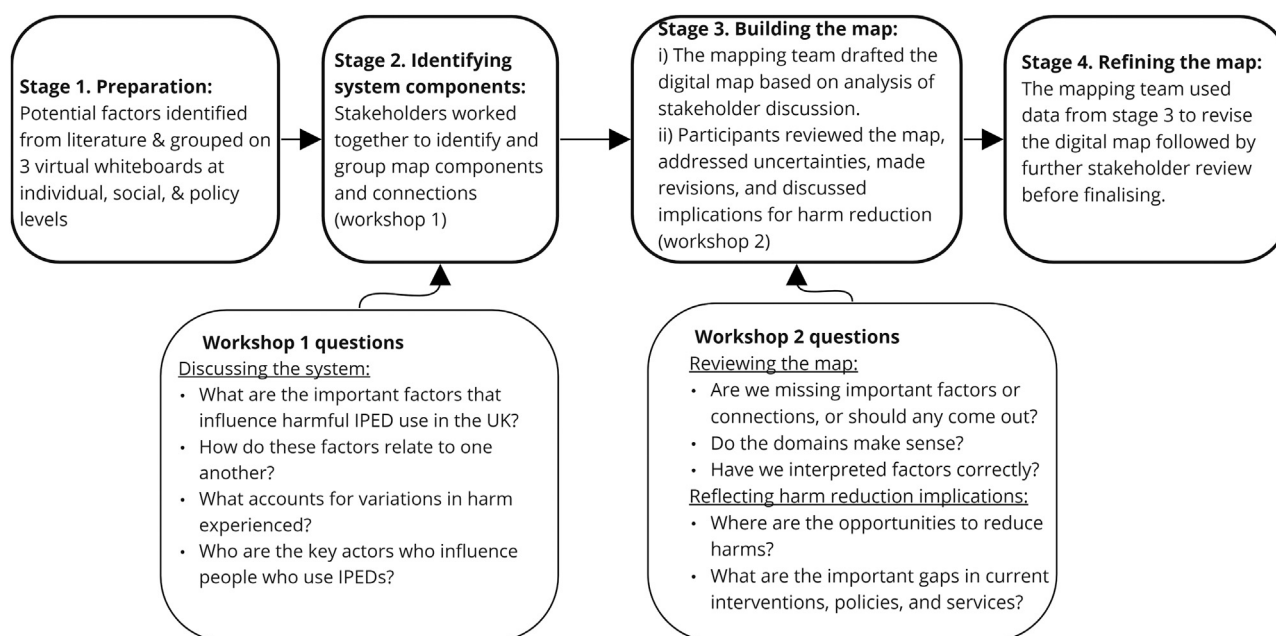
**Stage 1. Preparation:**
Potential factors identified from literature & grouped on 3 virtual whiteboards at individual, social, & policy levels

**Stage 2. Identifying system components:**
Stakeholders worked together to identify and group map components and connections (workshop 1)

**Stage 3. Building the map:**
i) The mapping team drafted the digital map based on analysis of stakeholder discussion.
ii) Participants reviewed the map, addressed uncertainties, made revisions, and discussed implications for harm reduction (workshop 2)

**Stage 4. Refining the map:**
The mapping team used data from stage 3 to revise the digital map followed by further stakeholder review before finalising.

**Workshop 1 questions**
Discussing the system:
• What are the important factors that influence harmful IPED use in the UK?
• How do these factors relate to one another?
• What accounts for variations in harm experienced?
• Who are the key actors who influence people who use IPEDs?

**Workshop 2 questions**
Reviewing the map:
• Are we missing important factors or connections, or should any come out?
• Do the domains make sense?
• Have we interpreted factors correctly?
Reflecting harm reduction implications:
• Where are the opportunities to reduce harms?
• What are the important gaps in current interventions, policies, and services?